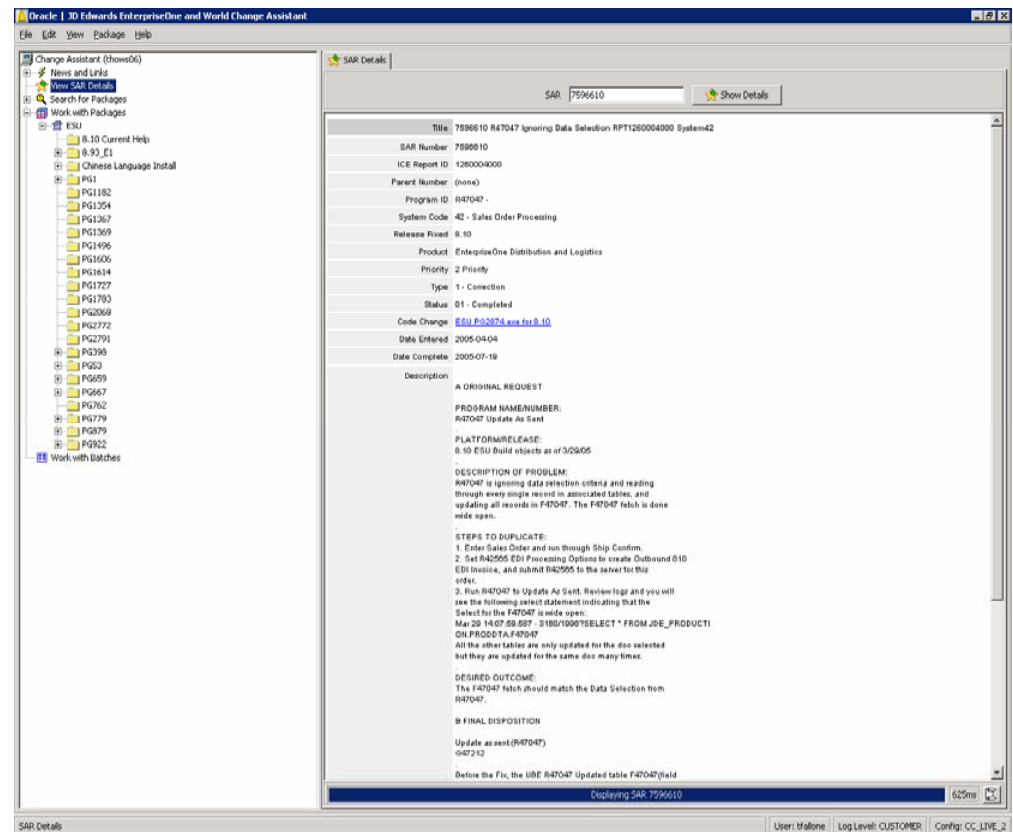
Oracle | JD Edwards EnterpriseOne and World Change Assistant

File Edit View Package Help

Change Assistant (thows06)
News and Links
View SAR Details
Search for Packages
Work with Packages
ESU
8.10 Current Help
8.93_E1
Chinese Language Install
PG1
PG1182
PG1354
PG1367
PG1369
PG1496
PG1606
PG1614
PG1727
PG1783
PG2068
PG2772
PG2791
PG398
PG53
PG659
PG667
PG762
PG779
PG879
PG922
Work with Batches

SAR Details

SAR 7596610 Show Details

Title 7596610 R47047 Ignoring Data Selection RPT1260004000 System42
SAR Number 7596610
ICE Report ID 1260004000
Parent Number (none)
Program ID R47047 -
System Code 42 - Sales Order Processing
Release Fixed 8.10
Product EnterpriseOne Distribution and Logistics
Priority 2 Priority
Type 1 - Correction
Status 01 - Completed
Code Change ESU P02874.exe for 8.10
Date Entered 2005-04-04
Date Complete 2005-07-19
Description

A ORIGINAL REQUEST

PROGRAM NAME/NUMBER:
R47047 Update As Sent

PLATFORM/RELEASE:
8.10 ESU Build objects as of 3/29/05

DESCRIPTION OF PROBLEM:
R47047 is ignoring data selection criteria and reading through every single record in associated tables, and updating all records in F47047. The F47047 fetch is done wide open.

STEPS TO DUPLICATE:
1. Enter Sales Order and run through Ship Confirm.
2. Set R42565 EDI Processing Options to create Outbound 810 EDI Invoice, and submit R42565 to the server for this order.
3. Run R47047 to Update As Sent. Review logs and you will see the following select statement indicating that the Select for the F47047 is wide open:
Mar 29 14:07:59.587 - 3180/1996?SELECT * FROM JDE_PRODUCTION.PRODDTA.F47047
All the other tables are only updated for the doc selected but they are updated for the same doc many times.

DESIRED OUTCOME:
The F47047 fetch should match the Data Selection from R47047.

B FINAL DISPOSITION

Update as sent (R47047)
047212

Before the Fix, the UBE R47047 Updated table F47047(field

Displaying SAR 7596610
625ms

SAR Details
User: tfallone Log Level: CUSTOMER Config: CC_LIVE_2